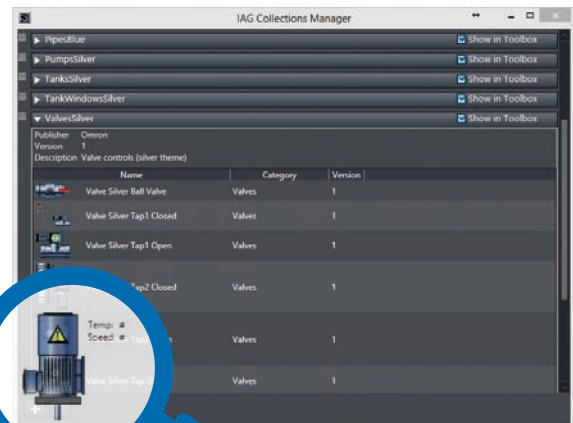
IAG Collections Manager

PipesBlue
Show in Toolbox
PumpsSilver
Show in Toolbox
TanksSilver
Show in Toolbox
TankWindowsSilver
Show in Toolbox
ValvesSilver
Show in Toolbox

Publisher Omron
Version 1
Description Valve controls (silver theme)

| Name | Category | Version |
|---|---|---|
| Valve Silver Ball Valve | Valves | 1 |
| Valve Silver Tap1 Closed | Valves | 1 |
| Valve Silver Tap1 Open | Valves | 1 |
| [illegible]Tap2 Closed | Valves | 1 |
| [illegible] | Valves | 1 |
| Valve Silver Tap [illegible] | Valves | 1 |

Temp: #
Speed: #